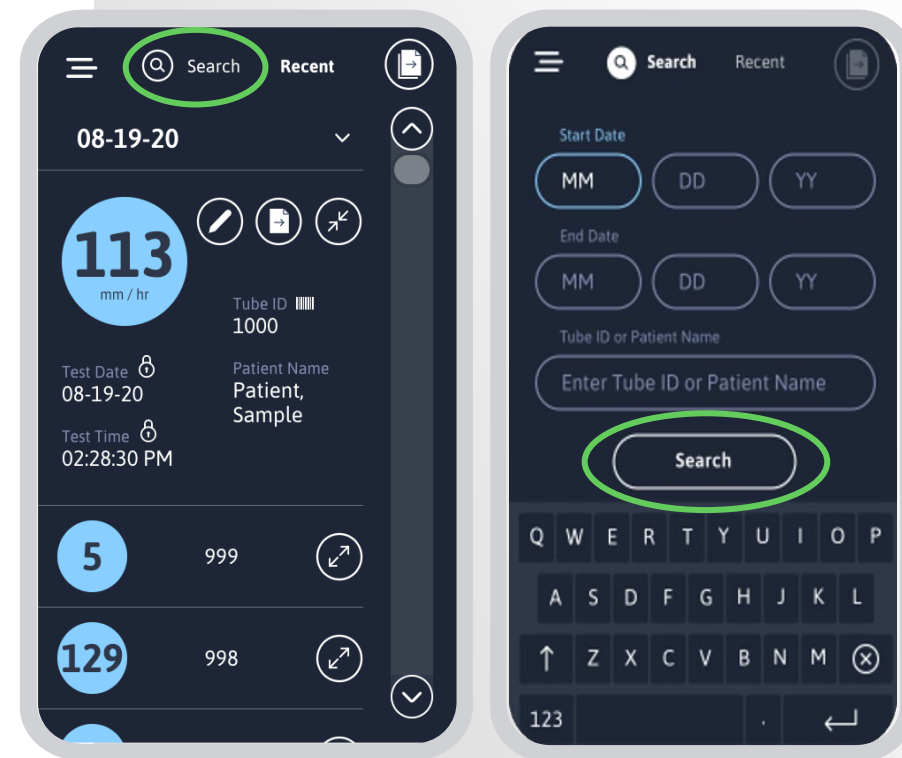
Search Recent

08-19-20

113
mm / hr

Tube ID
1000

Test Date
08-19-20

Patient Name
Patient, Sample

Test Time
02:28:30 PM

5 999

129 998

Search Recent

Start Date
MM DD YY

End Date
MM DD YY

Tube ID or Patient Name
Enter Tube ID or Patient Name

Search

Q W E R T Y U I O P
A S D F G H J K L
Z X C V B N M
123 .